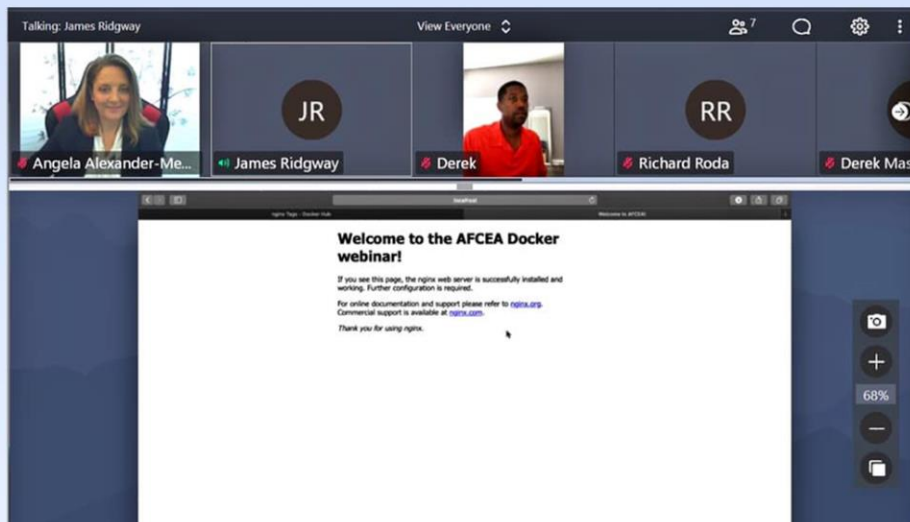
Talking: James Ridgway

View Everyone

7

JR

RR

Angela Alexander-Me...

James Ridgway

Derek

Richard Roda

Derek Mas

localhost

nginx Tags - Docker Hub

Welcome to AFCEA

Welcome to the AFCEA Docker webinar!

If you see this page, the nginx web server is successfully installed and working. Further configuration is required.

For online documentation and support please refer to nginx.org. Commercial support is available at nginx.com.

Thank you for using nginx.

68%